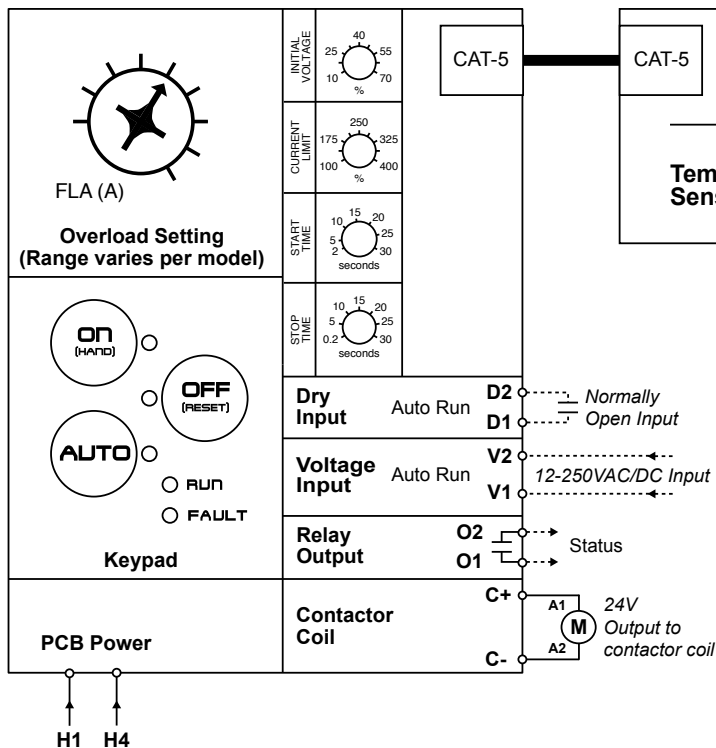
FLA (A)

Overload Setting
(Range varies per model)

INITIAL VOLTAGE
40
25 55
10 70
%

CURRENT LIMIT
250
175 325
100 400
%

START TIME
10 15 20
5 25
2 30
seconds

STOP TIME
10 15 20
5 25
0.2 30
seconds

CAT-5

CAT-5

Tem
Sens

ON
(HAND)

OFF
(RESET)

AUTO

RUN

FAULT

Keypad

Dry Input Auto Run D2 D1 Normally Open Input

Voltage Input Auto Run V2 V1 12-250VAC/DC Input

Relay Output O2 O1 Status

Contactor Coil C+ C- A1 M A2 24V Output to contactor coil

PCB Power

H1 H4